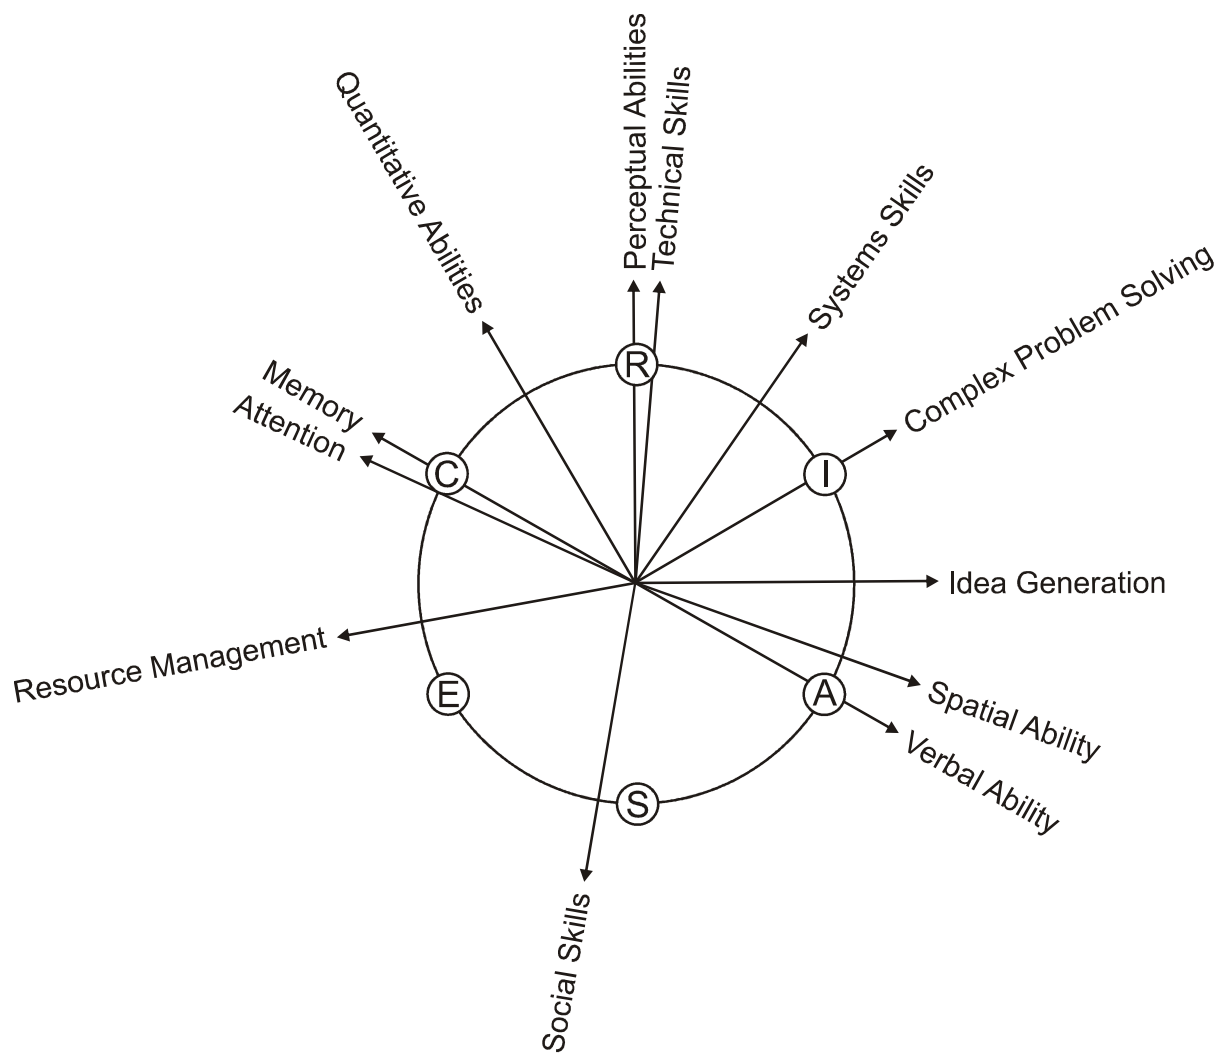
Quantitative Abilities
Perceptual Abilities
Technical Skills
Systems Skills
Complex Problem Solving
Memory
Attention
R
C
I
Idea Generation
Resource Management
E
A
Spatial Ability
Verbal Ability
S
Social Skills